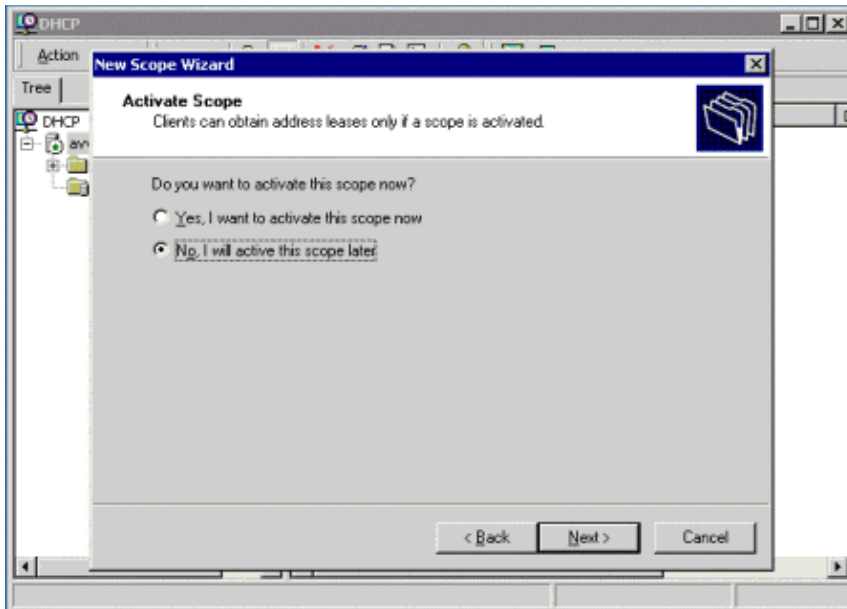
DHCP
Action
Tree
DHCP
New Scope Wizard
Activate Scope
Clients can obtain address leases only if a scope is activated.
Do you want to activate this scope now?
Yes, I want to activate this scope now
No, I will active this scope later
< Back
Next >
Cancel